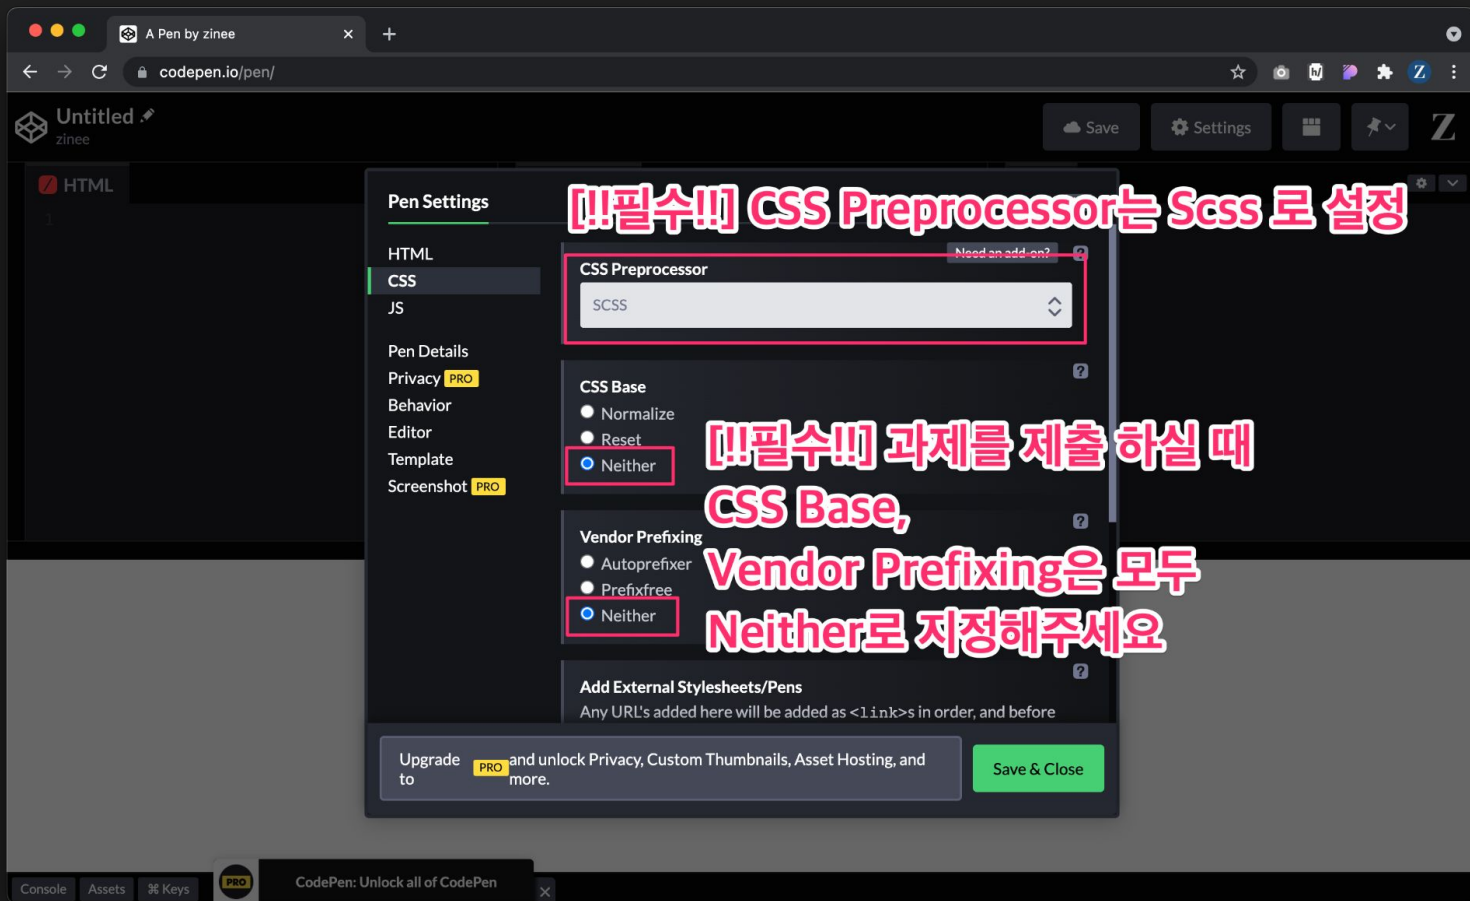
A Pen by zinee
codepen.io/pen/

Untitled
zinee

Save
Settings

HTML
1

Pen Settings

HTML
CSS
JS

Pen Details
Privacy PRO
Behavior
Editor
Template
Screenshot PRO

[!!필수!!] CSS Preprocessor는 Scss 로 설정

Need an add-on?
CSS Preprocessor
SCSS

CSS Base
Normalize
Reset
Neither

[!!필수!!] 과제를 제출 하실 때
CSS Base,
Vendor Prefixing은 모두
Neither로 지정해주세요

Vendor Prefixing
Autoprefixer
Prefixfree
Neither

Add External Stylesheets/Pens
Any URL's added here will be added as <link>s in order, and before

Upgrade to PRO and unlock Privacy, Custom Thumbnails, Asset Hosting, and more.

Save & Close

Console
Assets
⌘ Keys
PRO
CodePen: Unlock all of CodePen